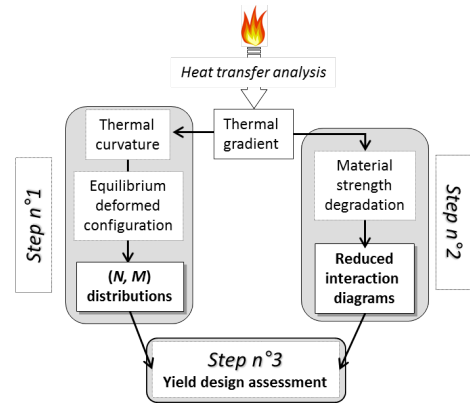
Heat transfer analysis

Thermal gradient

Thermal curvature

Equilibrium deformed configuration

(N, M) distributions

Step n°1

Material strength degradation

Reduced interaction diagrams

Step n°2

Step n°3
Yield design assessment